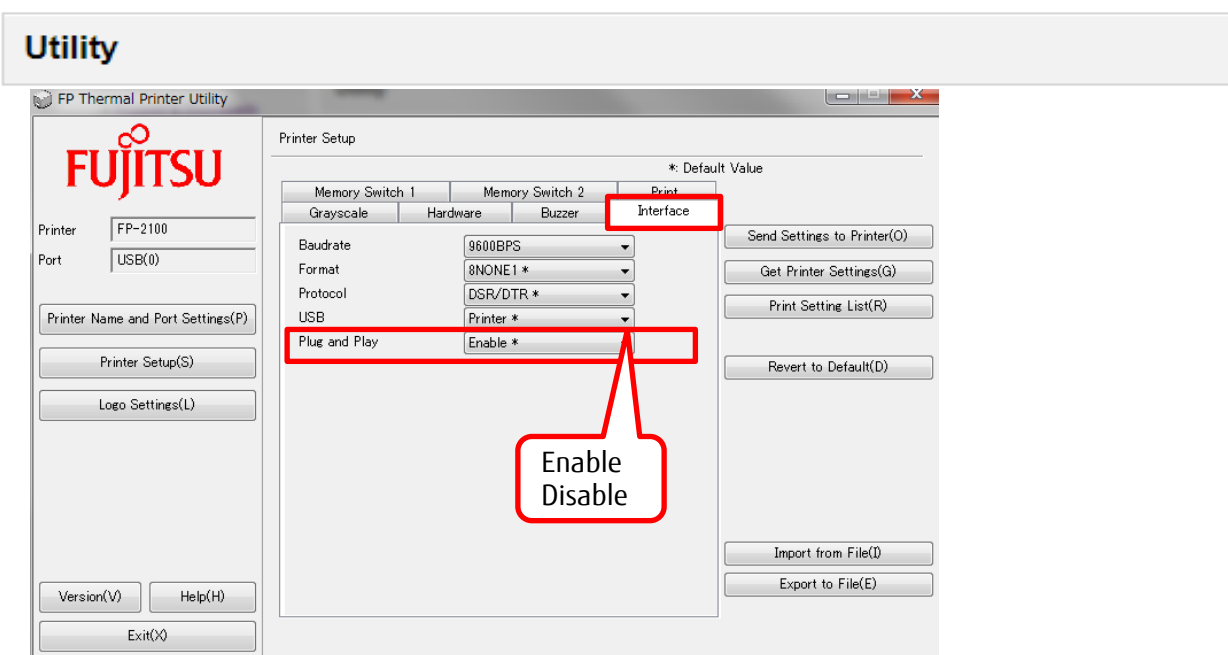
Utility

FP Thermal Printer Utility

FUJITSU

Printer FP-2100
Port USB(0)

Printer Name and Port Settings(P)

Printer Setup(S)

Logo Settings(L)

Version(V) Help(H)

Exit(X)

Printer Setup

*: Default Value

Memory Switch 1 | Memory Switch 2 | Print
Grayscale | Hardware | Buzzer | Interface

Baudrate 9600BPS
Format 8NONE1 *
Protocol DSR/DTR *
USB Printer *
Plug and Play Enable *

Enable
Disable

Send Settings to Printer(O)

Get Printer Settings(G)

Print Setting List(R)

Revert to Default(D)

Import from File(I)

Export to File(E)